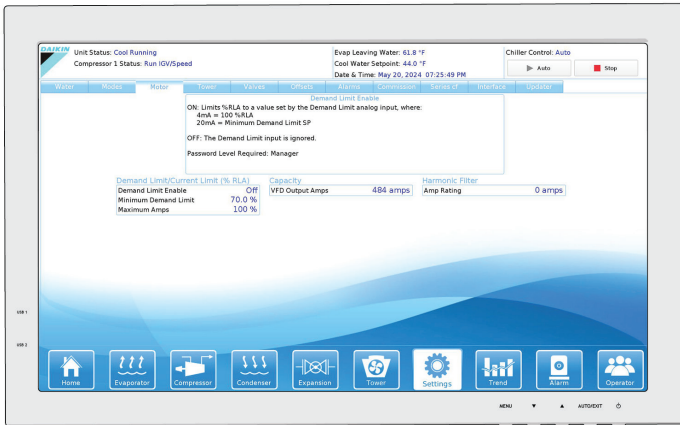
DAIKIN

Unit Status: Cool Running
Compressor 1 Status: Run IGV/Speed

Evap Leaving Water: 61.8 °F
Cool Water Setpoint: 44.0 °F
Date & Time: May 20, 2024 07:25:49 PM

Chiller Control: Auto
Auto
Stop

Water | Modes | Motor | Tower | Valves | Offsets | Alarms | Commission | Series cf | Interface | Updater

Demand Limit Enable
ON: Limits %RLA to a value set by the Demand Limit analog input, where:
4mA = 100 %RLA
20mA = Minimum Demand Limit SP

OFF: The Demand Limit input is ignored.

Password Level Required: Manager

Demand Limit/Current Limit (% RLA)

| Demand Limit Enable | Off |
|---|---|
| Minimum Demand Limit | 70.0 % |
| Maximum Amps | 100 % |

Capacity

| VFD Output Amps | 484 amps |
|---|---|

Harmonic Filter

| Amp Rating | 0 amps |
|---|---|

USB 1

USB 2

Home | Evaporator | Compressor | Condenser | Expansion | Tower | Settings | Trend | Alarm | Operator

MENU ▼ ▲ AUTO/EXIT